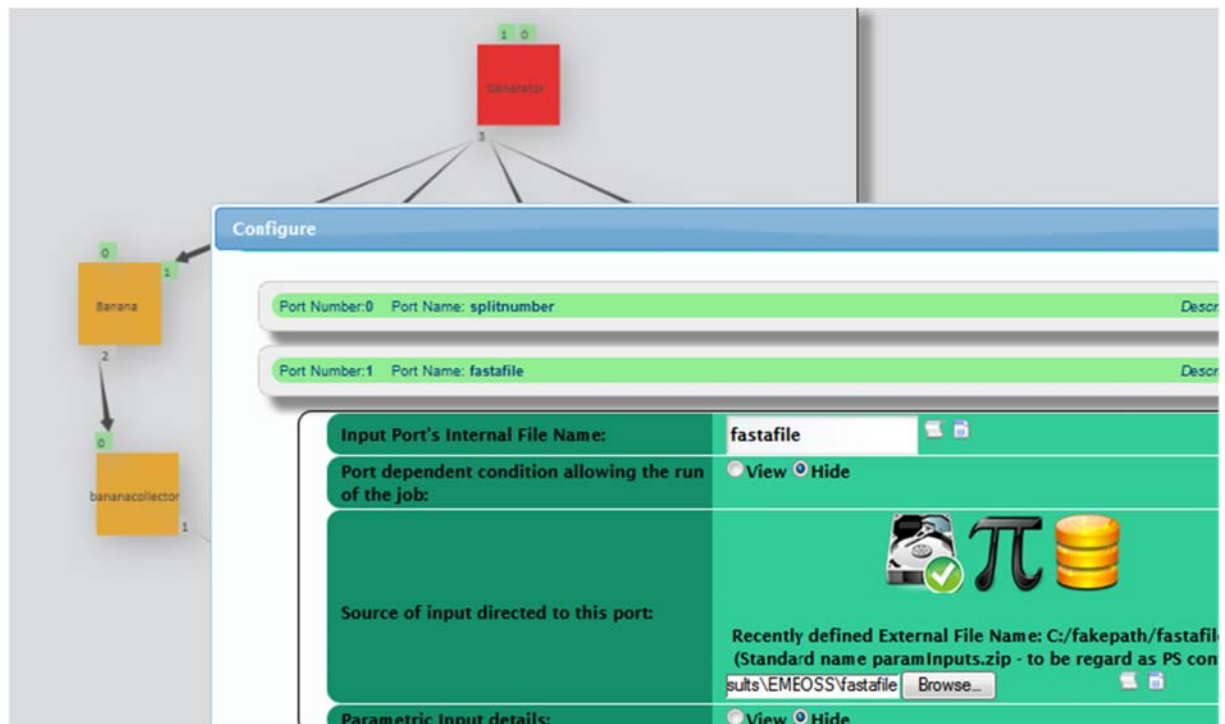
1 0

Generator

3

0

1

Banana

2

0

bananacollector

1

Configure

Port Number:0 Port Name: splitnumber Descr

Port Number:1 Port Name: fastafile Descr

| Input Port's Internal File Name: | fastafile |
|---|---|
| Port dependent condition allowing the run of the job: | View Hide |
| Source of input directed to this port: | Recently defined External File Name: C:/fakepath/fastafil (Standard name paramInputs.zip - to be regard as PS con sults\EMEOSS\fastafile Browse... |
| Parametric Input details: | View Hide |